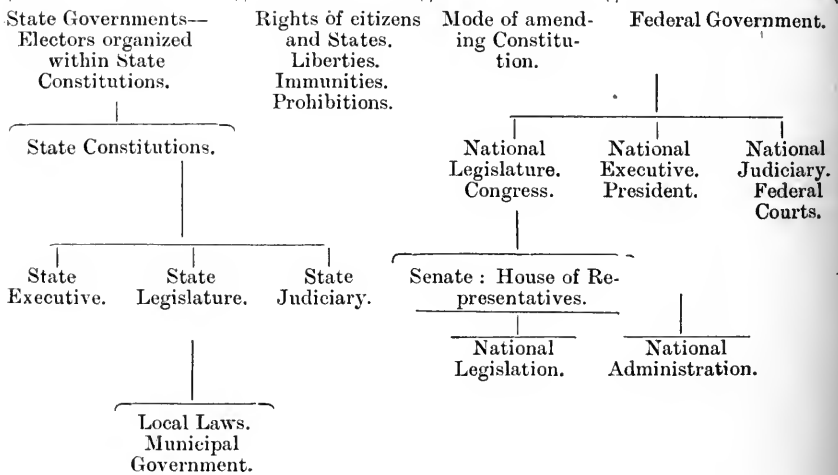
State Governments—Electors organized within State Constitutions.

Rights of citizens and States. Liberties. Immunities. Prohibitions.

Mode of amending Constitution.

Federal Government.

State Constitutions.

State Executive.

State Legislature.

State Judiciary.

Local Laws. Municipal Government.

National Legislature. Congress.

National Executive. President.

National Judiciary. Federal Courts.

Senate : House of Representatives.

National Legislation.

National Administration.